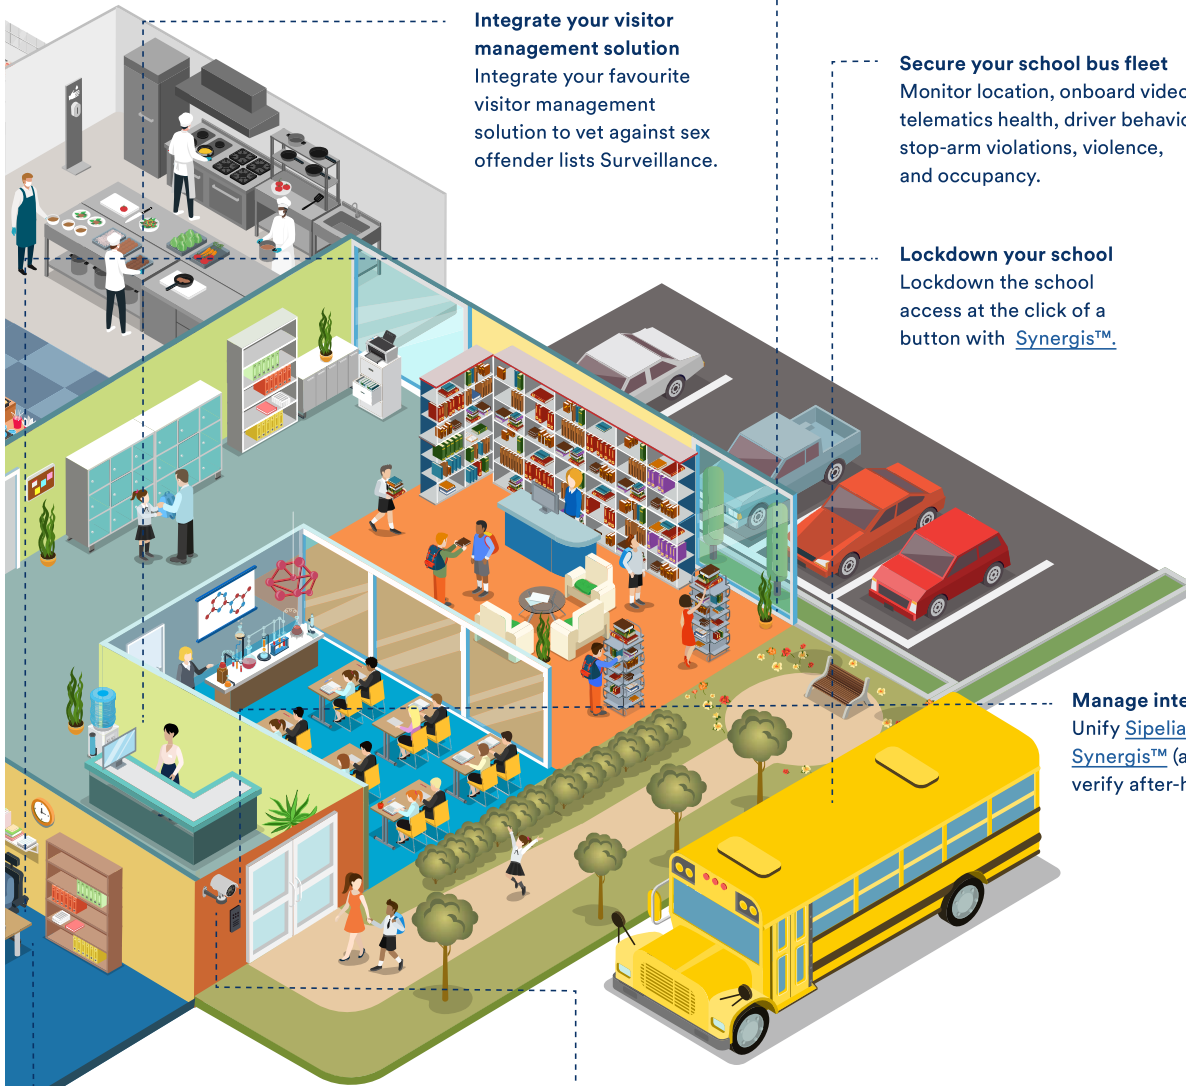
Integrate your visitor management solution
Integrate your favourite visitor management solution to vet against sex offender lists Surveillance.

Secure your school bus fleet
Monitor location, onboard vide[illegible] telematics health, driver behavi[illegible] stop-arm violations, violence, and occupancy.

Lockdown your school
Lockdown the school access at the click of a button with Synergis™.

Manage inte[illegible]
Unify Sipelia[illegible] Synergis™ (a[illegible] verify after-h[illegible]